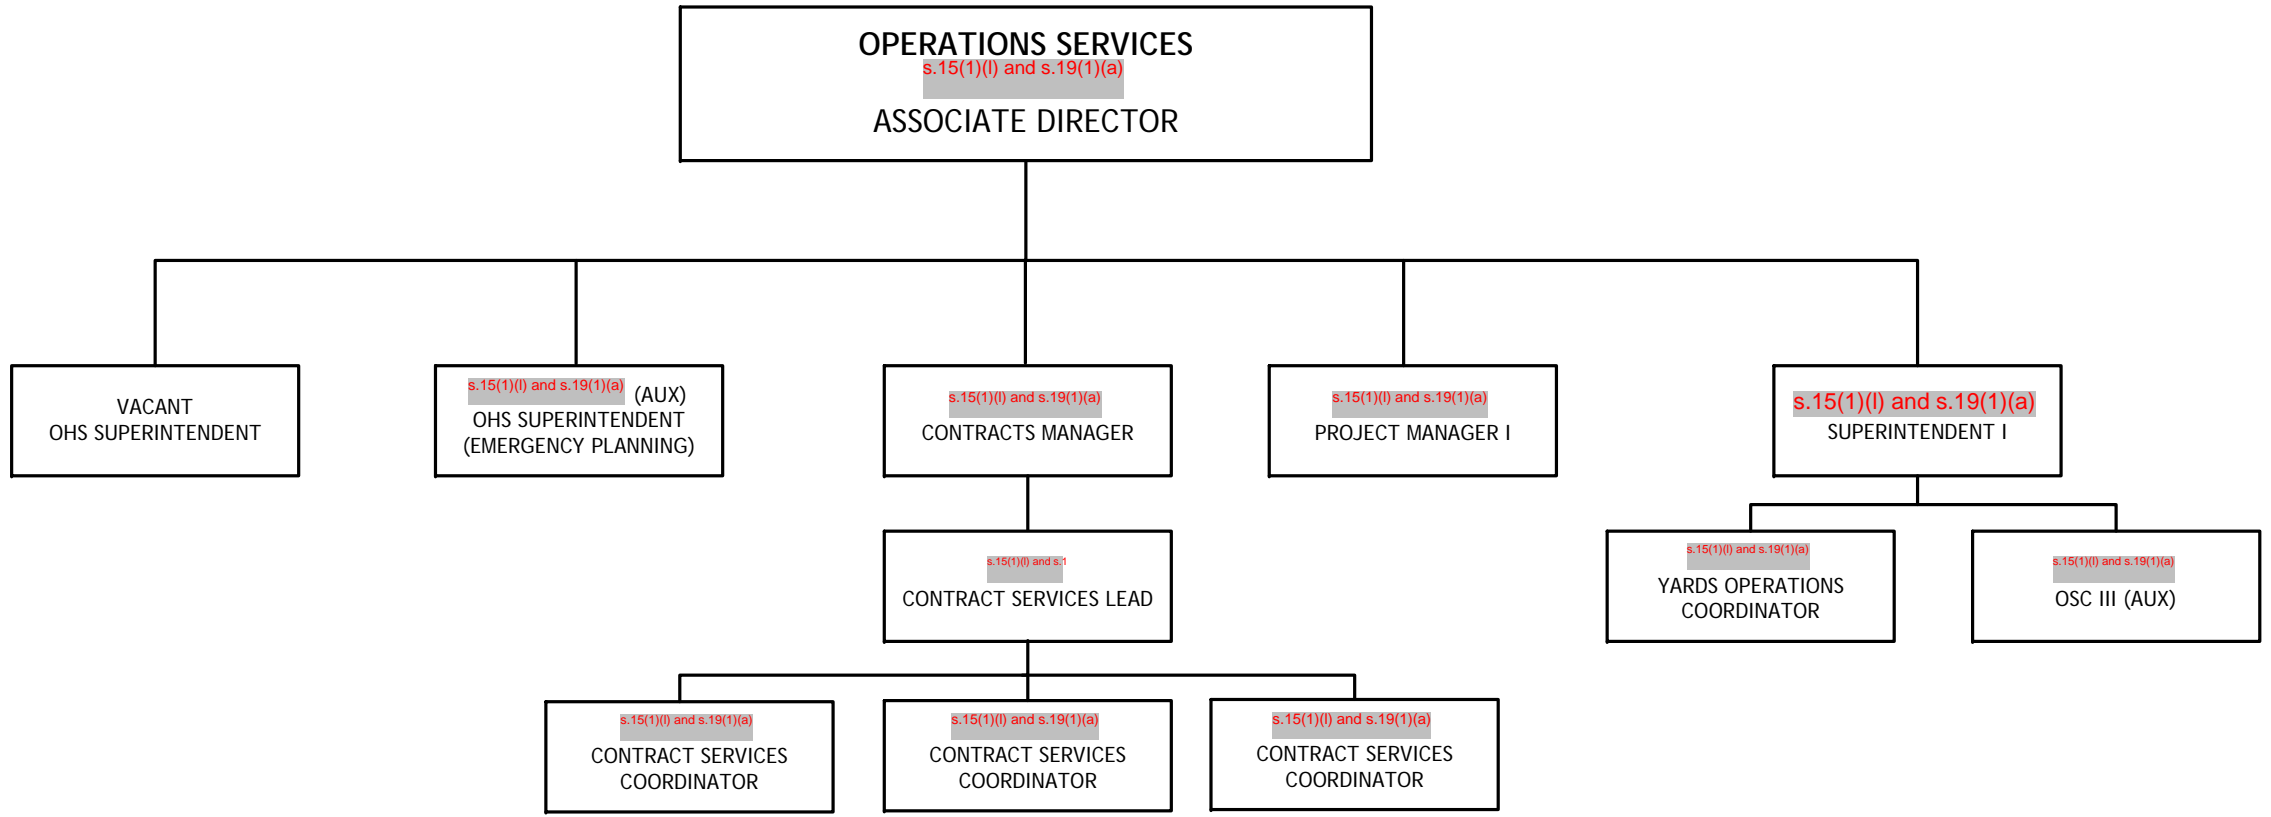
OPERATIONS SERVICES
s.15(1)(l) and s.19(1)(a)
ASSOCIATE DIRECTOR

VACANT
OHS SUPERINTENDENT

s.15(1)(l) and s.19(1)(a) (AUX)
OHS SUPERINTENDENT
(EMERGENCY PLANNING)

s.15(1)(l) and s.19(1)(a)
CONTRACTS MANAGER

s.15(1)(l) and s.19(1)(a)
PROJECT MANAGER I

s.15(1)(l) and s.19(1)(a)
SUPERINTENDENT I

s.15(1)(l) and s.1
CONTRACT SERVICES LEAD

s.15(1)(l) and s.19(1)(a)
YARDS OPERATIONS COORDINATOR

s.15(1)(l) and s.19(1)(a)
OSC III (AUX)

s.15(1)(l) and s.19(1)(a)
CONTRACT SERVICES COORDINATOR

s.15(1)(l) and s.19(1)(a)
CONTRACT SERVICES COORDINATOR

s.15(1)(l) and s.19(1)(a)
CONTRACT SERVICES COORDINATOR